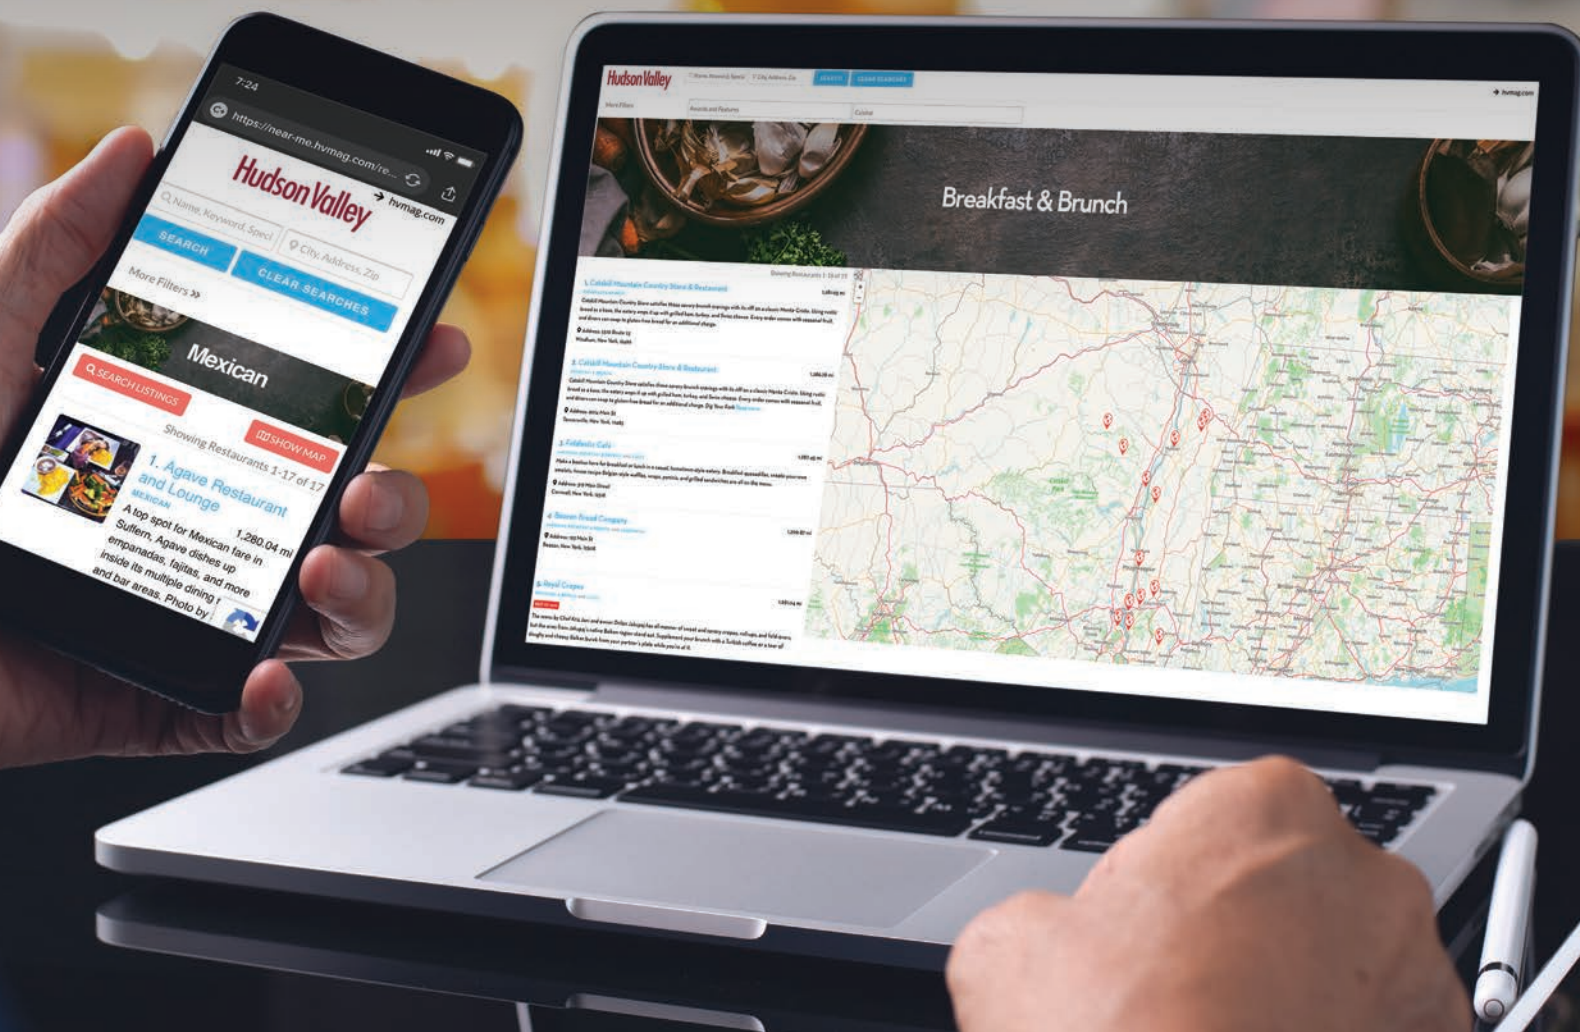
7:24

https://near-me.hvmag.com/re...

Hudson Valley

hvmag.com

Name, Keyword, Speci

SEARCH

City, Address, Zip

CLEAR SEARCHES

More Filters »

Mexican

SEARCH LISTINGS

SHOW MAP

Showing Restaurants 1-17 of 17

1. Agave Restaurant and Lounge

MEXICAN

1,280.04 mi

A top spot for Mexican fare in Suffern, Agave dishes up empanadas, fajitas, and more inside its multiple dining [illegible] and bar areas. Photo by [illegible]

Hudson Valley

SEARCH

CLEAR SEARCHES

hvmag.com

More Filters

Breakfast & Brunch

1. Catskill Mountain Country Store & Restaurant

2. Catskill Mountain Country Store & Restaurant

3. Fabulous Cafe

4. Beacon Bread Company

5. Royal Crepes